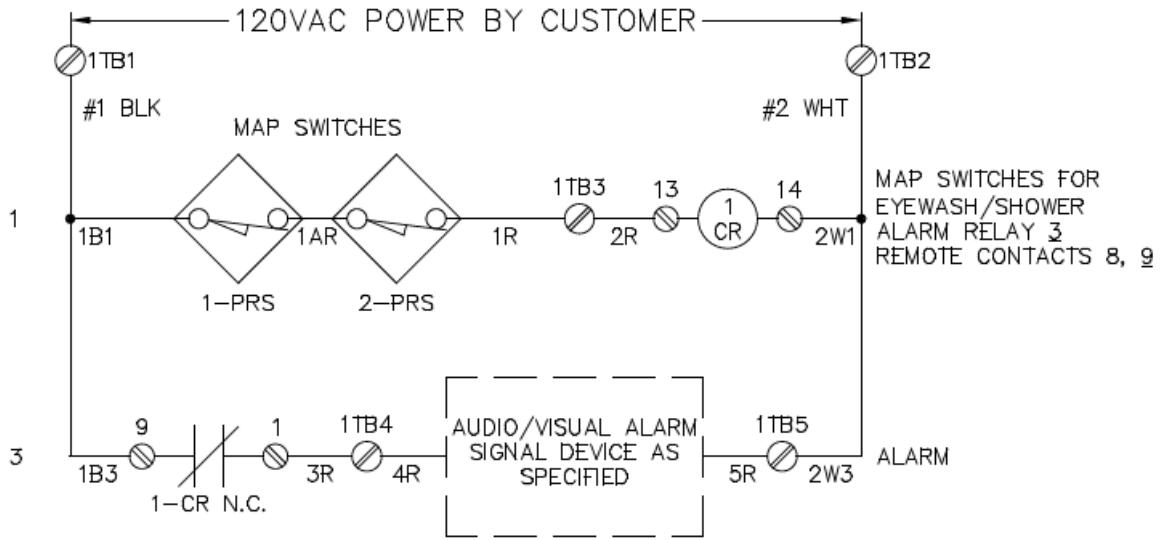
120VAC POWER BY CUSTOMER

1TB1

1TB2

#1 BLK

#2 WHT

MAP SWITCHES

1

1B1

1AR

1R

1TB3

2R

13

1 CR

14

2W1

MAP SWITCHES FOR EYEWASH/SHOWER ALARM RELAY 3 REMOTE CONTACTS 8, 9

1-PRS

2-PRS

3

1B3

9

1-CR N.C.

1

3R

1TB4

4R

AUDIO/VISUAL ALARM SIGNAL DEVICE AS SPECIFIED

1TB5

5R

2W3

ALARM